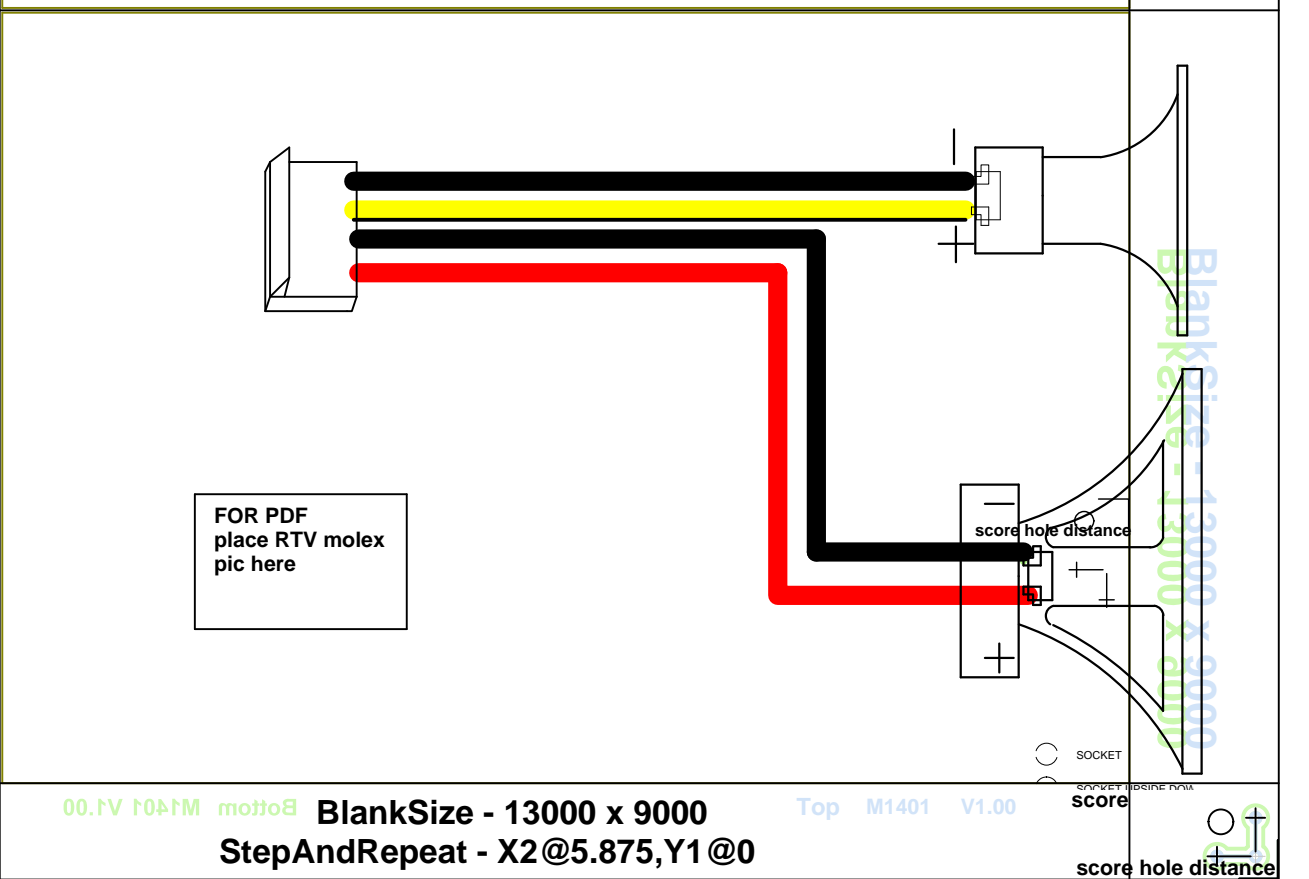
FOR PDF
place RTV molex
pic here

score hole distance

BlankSize - 13000 x 9000

SOCKET

SOCKET UPSIDE DOW

00.1V 1041M mottoB

BlankSize - 13000 x 9000

StepAndRepeat - X2@5.875,Y1@0

Top M1401 V1.00

score

score hole distance